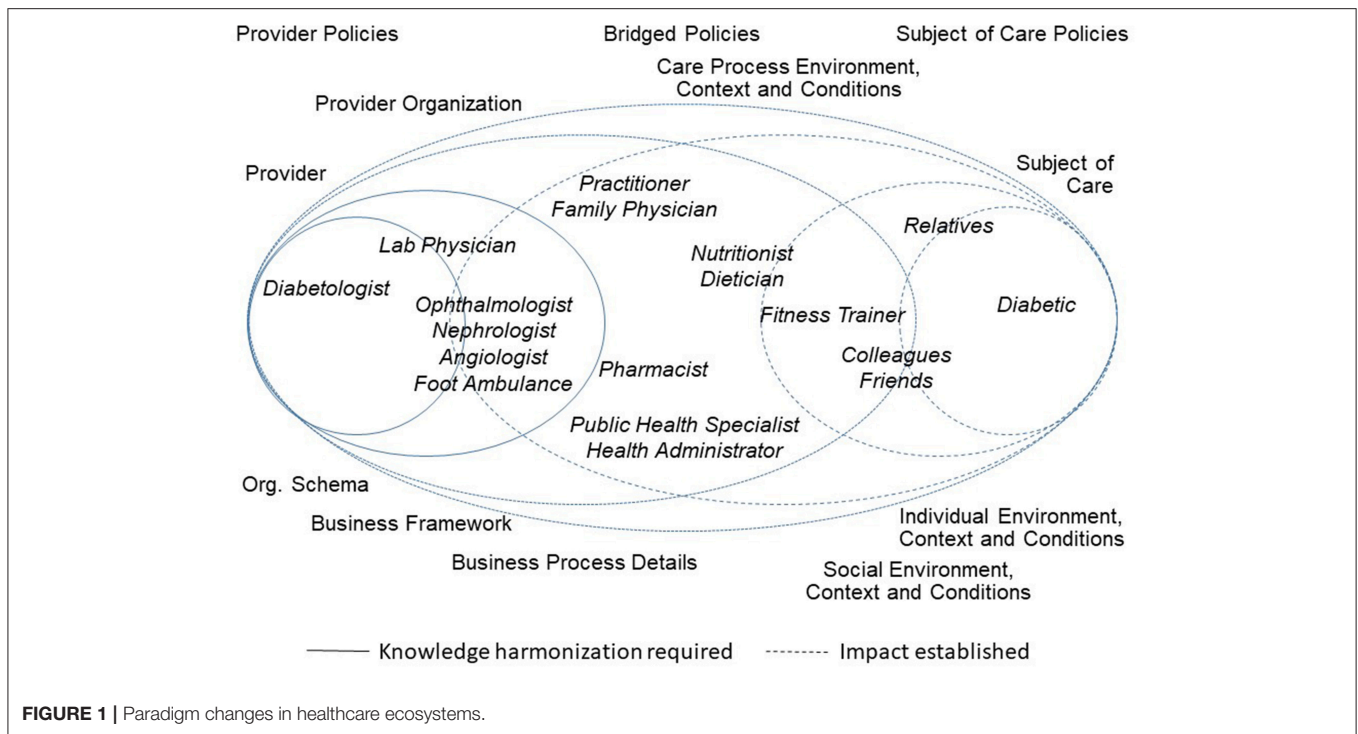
Provider Policies

Bridged Policies

Subject of Care Policies

Care Process Environment, Context and Conditions

Provider Organization

Provider

Subject of Care

Practitioner
Family Physician

Lab Physician

Relatives

Nutritionist
Dietician

Diabetologist

Ophthalmologist
Nephrologist
Angiologist
Foot Ambulance

Fitness Trainer

Diabetic

Colleagues
Friends

Pharmacist

Public Health Specialist
Health Administrator

Org. Schema

Business Framework

Individual Environment, Context and Conditions

Business Process Details

Social Environment, Context and Conditions

Knowledge harmonization required

Impact established

FIGURE 1 | Paradigm changes in healthcare ecosystems.